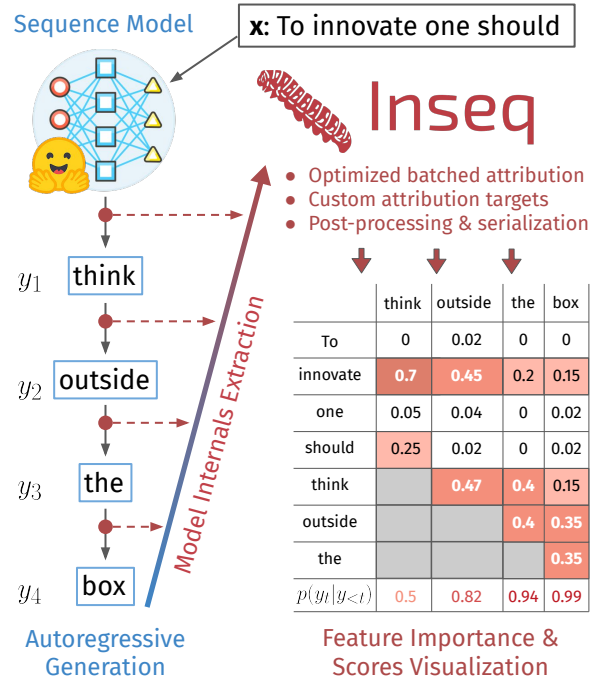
Sequence Model

**x**: To innovate one should

Inseq

- Optimized batched attribution
- Custom attribution targets
- Post-processing & serialization

$y_1$ think

$y_2$ outside

$y_3$ the

$y_4$ box

Model Internals Extraction

| | think | outside | the | box |
|---|---|---|---|---|
| To | 0 | 0.02 | 0 | 0 |
| innovate | 0.7 | 0.45 | 0.2 | 0.15 |
| one | 0.05 | 0.04 | 0 | 0.02 |
| should | 0.25 | 0.02 | 0 | 0.02 |
| think | | 0.47 | 0.4 | 0.15 |
| outside | | | 0.4 | 0.35 |
| the | | | | 0.35 |
| $p(y_t \mid y_{<t})$ | 0.5 | 0.82 | 0.94 | 0.99 |

Autoregressive Generation

Feature Importance & Scores Visualization